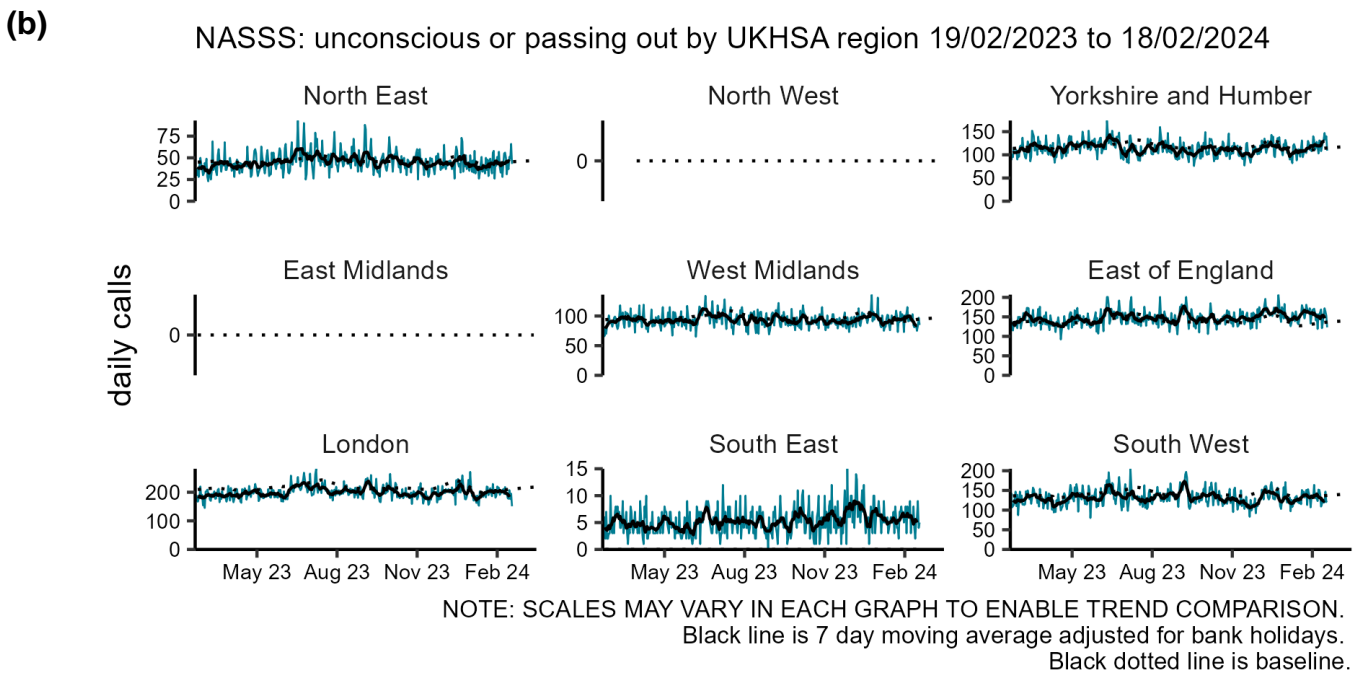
(b)

NASSS: unconscious or passing out by UKHSA region 19/02/2023 to 18/02/2024

daily calls

North East
75
50
25
0

North West
0

Yorkshire and Humber
150
100
50
0

East Midlands
0

West Midlands
100
50
0

East of England
200
150
100
50
0

London
200
100
0
May 23 Aug 23 Nov 23 Feb 24

South East
15
10
5
0
May 23 Aug 23 Nov 23 Feb 24

South West
200
150
100
50
0
May 23 Aug 23 Nov 23 Feb 24

NOTE: SCALES MAY VARY IN EACH GRAPH TO ENABLE TREND COMPARISON.
Black line is 7 day moving average adjusted for bank holidays.
Black dotted line is baseline.